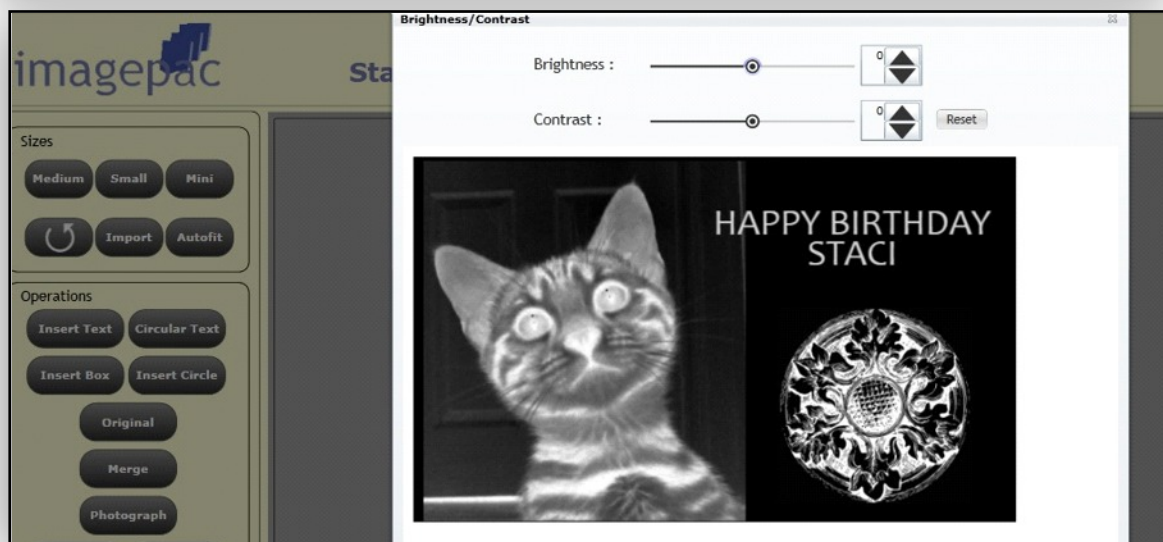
imagepac

Sta

Sizes

Medium Small Mini

Import Autofit

Operations

Insert Text Circular Text

Insert Box Insert Circle

Original

Merge

Photograph

Brightness/Contrast

Brightness : 0

Contrast : 0 Reset

HAPPY BIRTHDAY STACI